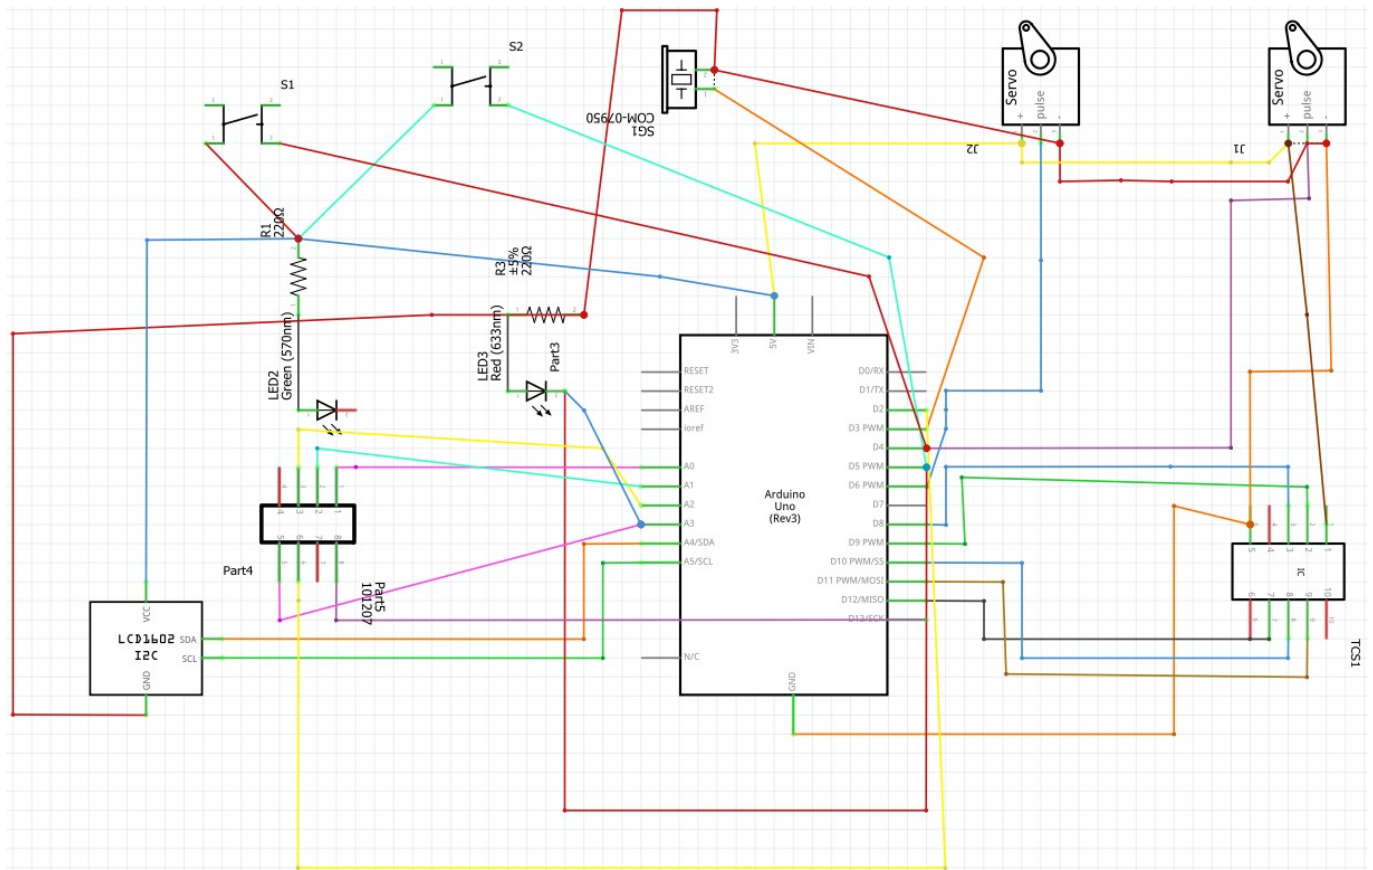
S1

S2

SG1
COM-07950

Servo
+ pulse -

Servo
+ pulse -

J2

J1

R1
220Ω

R3
±5%
220Ω

LED2
Green (570nm)

LED3
Red (633nm)

Part3

3V3 5V VIN

RESET
RESET2
AREF
ioref
A0
A1
A2
A3
A4/SDA
A5/SCL
N/C

D0/RX
D1/TX
D2
D3 PWM
D4
D5 PWM
D6 PWM
D7
D8
D9 PWM
D10 PWM/SS
D11 PWM/MOSI
D12/MISO
D13/SCK

Arduino
Uno
(Rev3)

GND

Part4

Part5
101207

VCC
LCD1602
I2C
SDA
SCL
GND

IC

TCS1